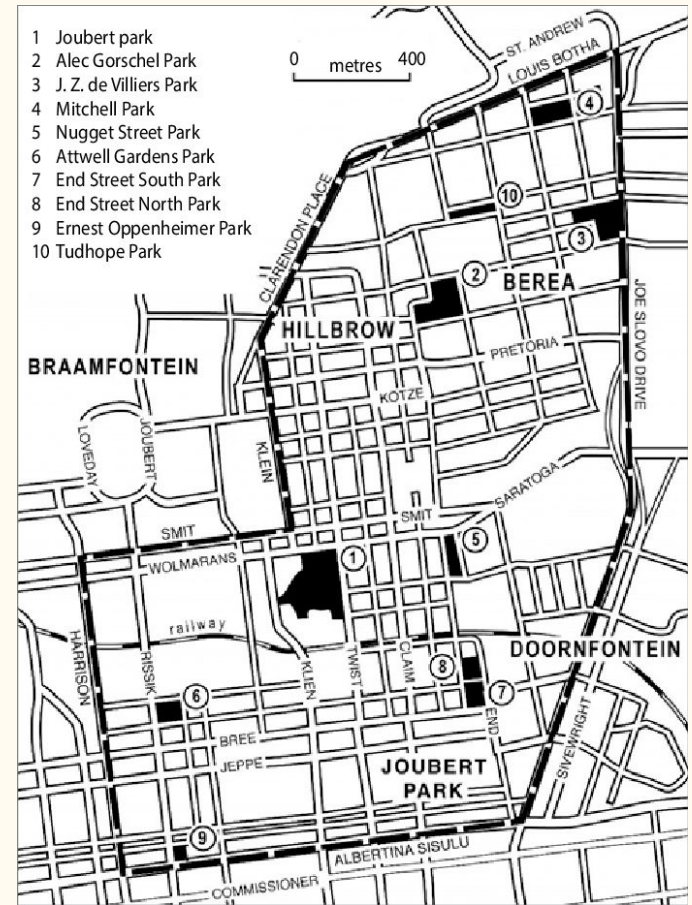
1 Joubert park
2 Alec Gorschel Park
3 J. Z. de Villiers Park
4 Mitchell Park
5 Nugget Street Park
6 Attwell Gardens Park
7 End Street South Park
8 End Street North Park
9 Ernest Oppenheimer Park
10 Tudhope Park

0 metres 400

ST. ANDREW
LOUIS BOTHA
CLARENDON PLACE
4
10
3
2
BEREA
HILLBROW
JOE SLOVO DRIVE
PRETORIA
BRAAMFONTEIN
KOTZE
LOVEDAY
JOUBERT
KLEIN
SARATOGA
SMIT
SMIT
5
WOLMARANS
1
railway
HARRISON
RISSIK
KLEIN
TWIST
CLAIM
8
DOORNFONTEIN
7
6
END
BREE
JEPPE
SIVEWRIGHT
JOUBERT PARK
9
ALBERTINA SISULU
COMMISSIONER